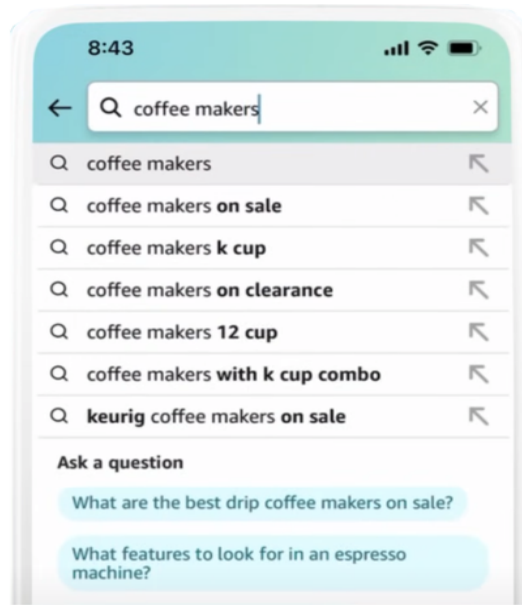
8:43

coffee makers

coffee makers

coffee makers on sale

coffee makers k cup

coffee makers on clearance

coffee makers 12 cup

coffee makers with k cup combo

keurig coffee makers on sale

Ask a question

What are the best drip coffee makers on sale?

What features to look for in an espresso machine?